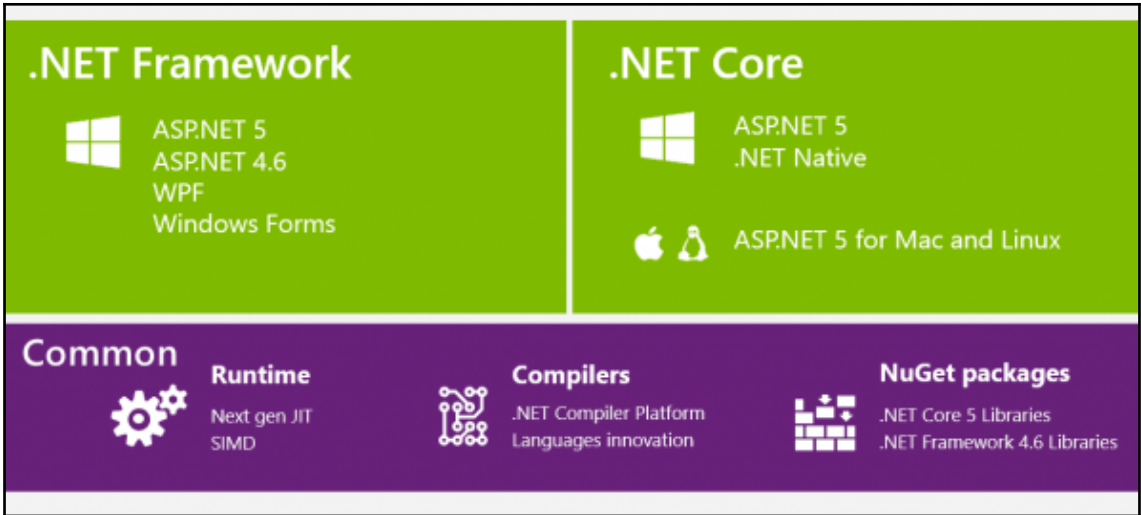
.NET Framework

ASP.NET 5
ASP.NET 4.6
WPF
Windows Forms

.NET Core

ASP.NET 5
.NET Native

ASP.NET 5 for Mac and Linux

Common

Runtime
Next gen JIT
SIMD

Compilers
.NET Compiler Platform
Languages innovation

NuGet packages
.NET Core 5 Libraries
.NET Framework 4.6 Libraries